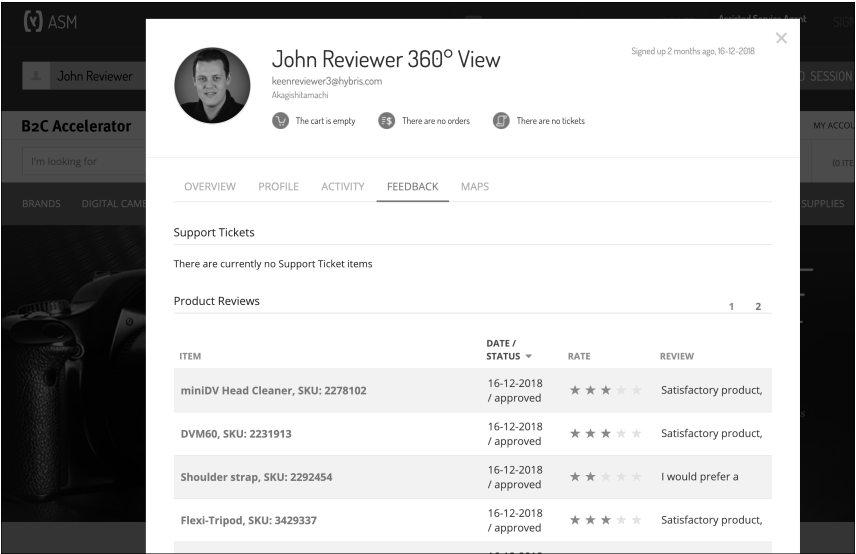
ASM

John Reviewer

B2C Accelerator

I'm looking for

BRANDS DIGITAL CAME

D SESSION

MY ACCOU

(0 ITE

SUPPLIES

John Reviewer 360° View

keenreviewer3@hybris.com

Akagishitamachi

Signed up 2 months ago, 16-12-2018

×

The cart is empty There are no orders There are no tickets

OVERVIEW PROFILE ACTIVITY FEEDBACK MAPS

Support Tickets

There are currently no Support Ticket items

Product Reviews

1 2

| ITEM | DATE / STATUS | RATE | REVIEW |
|---|---|---|---|
| miniDV Head Cleaner, SKU: 2278102 | 16-12-2018 / approved | ★★★★★ | Satisfactory product, |
| DVM60, SKU: 2231913 | 16-12-2018 / approved | ★★★★★ | Satisfactory product, |
| Shoulder strap, SKU: 2292454 | 16-12-2018 / approved | ★★★★★ | I would prefer a |
| Flexi-Tripod, SKU: 3429337 | 16-12-2018 / approved | ★★★★★ | Satisfactory product, |